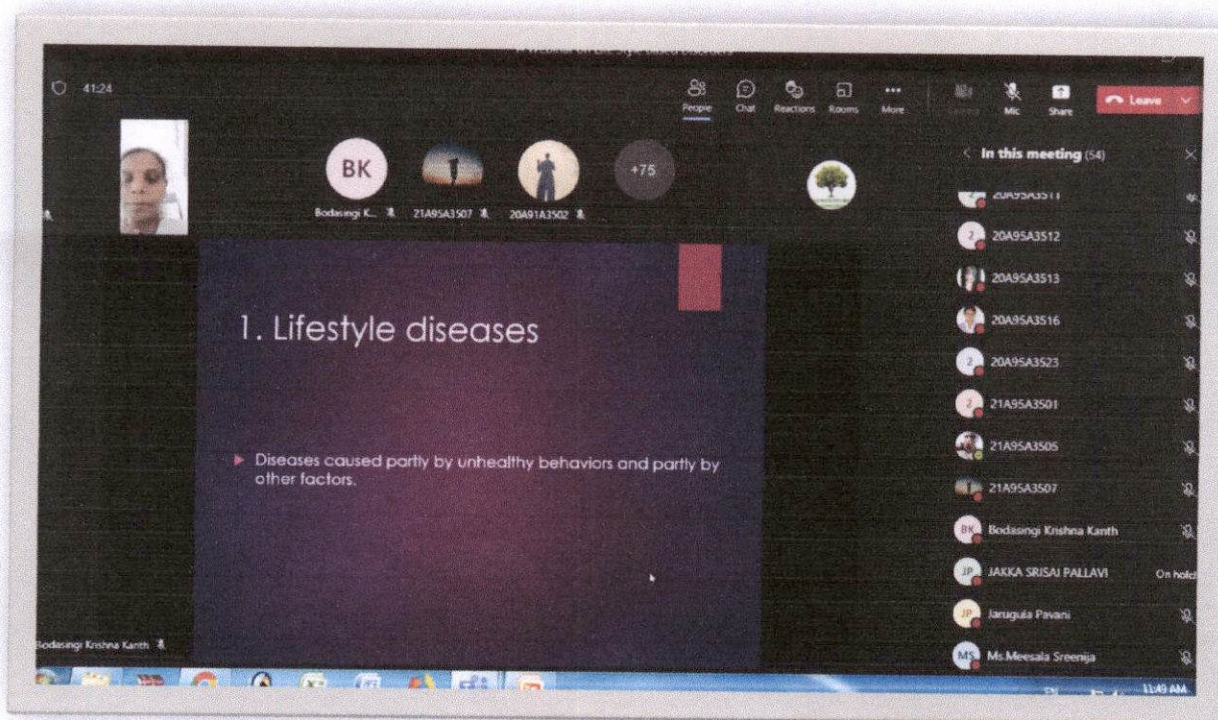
41:24

People Chat Reactions Rooms More Camera Mic Share Leave

BK
Bodasingi K... 21A95A3507 20A91A3502 +75

In this meeting (54)

20A95A3511
20A95A3512
20A95A3513
20A95A3516
20A95A3523
21A95A3501
21A95A3505
21A95A3507
Bodasingi Krishna Kanth
JAKKA SRISAI PALLAVI On hold
Jarugula Pavani
Ms.Meesala Sreenija

1. Lifestyle diseases

Diseases caused partly by unhealthy behaviors and partly by other factors.

Bodasingi Krishna Kanth

11:49 AM